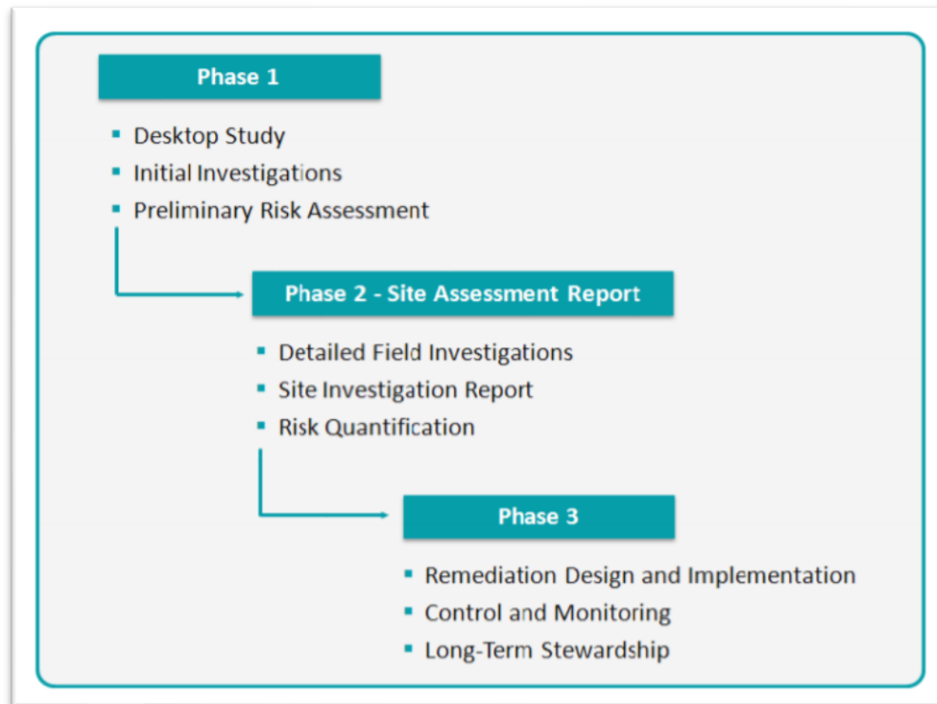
Phase 1

- Desktop Study
- Initial Investigations
- Preliminary Risk Assessment

Phase 2 - Site Assessment Report

- Detailed Field Investigations
- Site Investigation Report
- Risk Quantification

Phase 3

- Remediation Design and Implementation
- Control and Monitoring
- Long-Term Stewardship